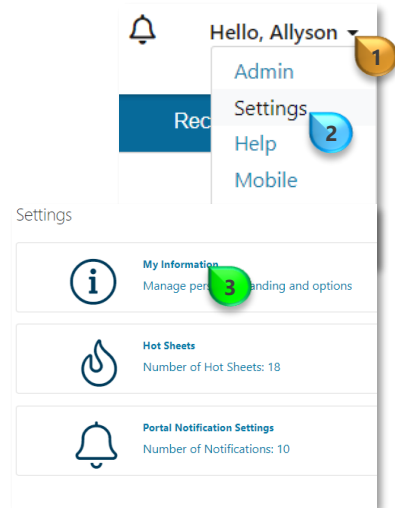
Hello, Allyson

1

Admin

Settings

2

Help

Mobile

Rec

Settings

My Information

Manage pers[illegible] branding and options

3

Hot Sheets

Number of Hot Sheets: 18

Portal Notification Settings

Number of Notifications: 10